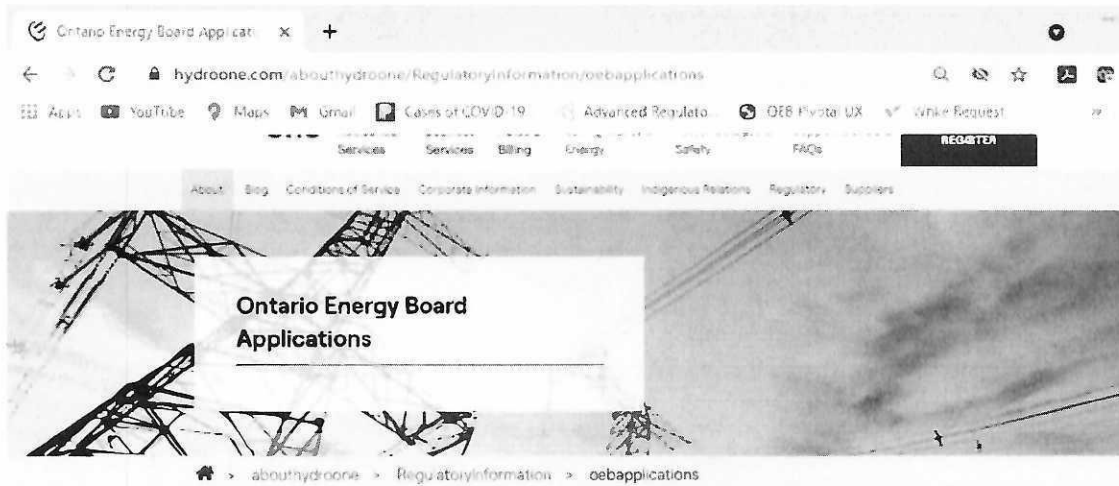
Ontario Energy Board Applicati ×

hydroone.com/abouthydroone/RegulatoryInformation/oebapplications

Apps YouTube Maps Gmail Cases of COVID-19 Advanced Regulato... OEB Pivotal UX Wrike Request

Services Services Billing Energy Safety FAQs REGISTER

About Blog Conditions of Service Corporate Information Sustainability Indigenous Relations Regulatory Suppliers

Ontario Energy Board Applications

abouthydroone > RegulatoryInformation > oebapplications